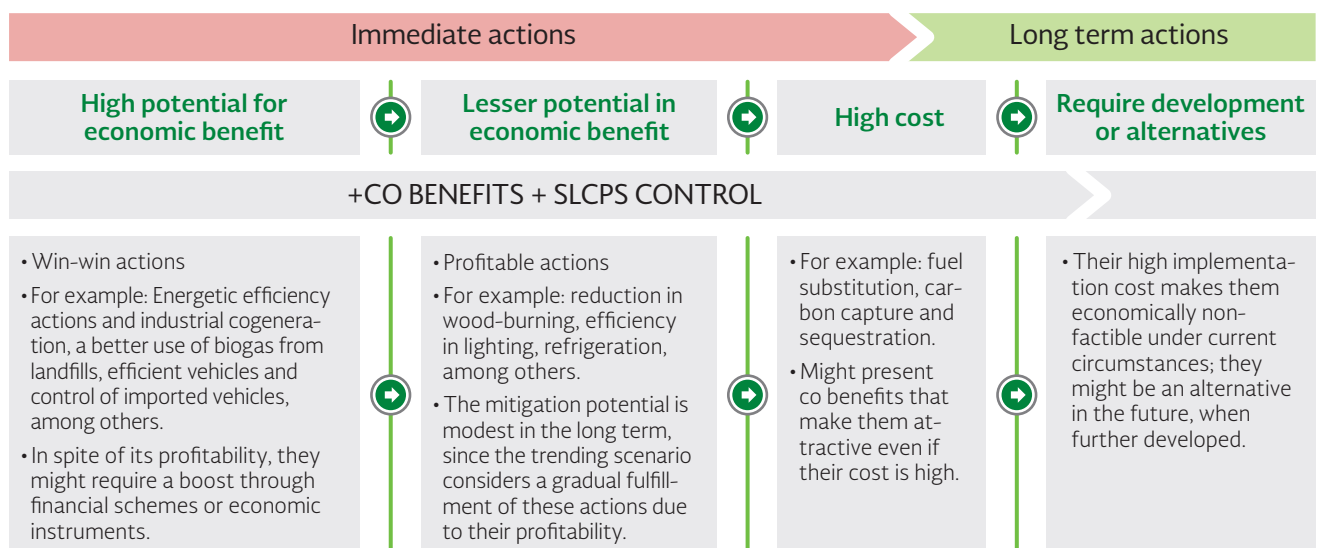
Immediate actions

Long term actions

High potential for economic benefit

Lesser potential in economic benefit

High cost

Require development or alternatives

+CO BENEFITS + SLCPS CONTROL

• Win-win actions
• For example: Energetic efficiency actions and industrial cogeneration, a better use of biogas from landfills, efficient vehicles and control of imported vehicles, among others.
• In spite of its profitability, they might require a boost through financial schemes or economic instruments.

• Profitable actions
• For example: reduction in wood-burning, efficiency in lighting, refrigeration, among others.
• The mitigation potential is modest in the long term, since the trending scenario considers a gradual fulfillment of these actions due to their profitability.

• For example: fuel substitution, carbon capture and sequestration.
• Might present co benefits that make them attractive even if their cost is high.

• Their high implementation cost makes them economically non-factible under current circumstances; they might be an alternative in the future, when further developed.